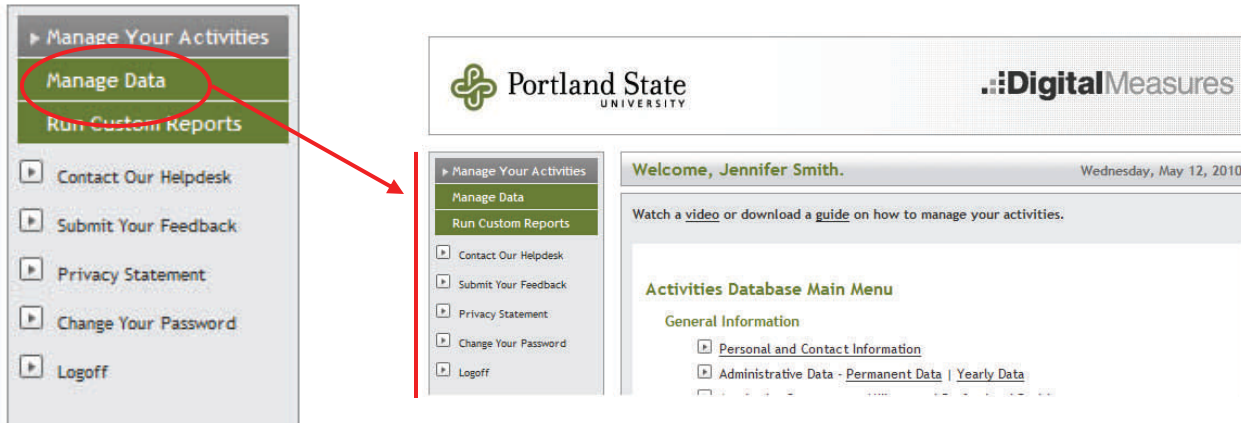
▸ Manage Your Activities

Manage Data

Run Custom Reports

Contact Our Helpdesk

Submit Your Feedback

Privacy Statement

Change Your Password

Logoff

Portland State UNIVERSITY

Digital Measures

▸ Manage Your Activities

Manage Data

Run Custom Reports

Contact Our Helpdesk

Submit Your Feedback

Privacy Statement

Change Your Password

Logoff

Welcome, Jennifer Smith.

Wednesday, May 12, 2010

Watch a video or download a guide on how to manage your activities.

Activities Database Main Menu

General Information

Personal and Contact Information

Administrative Data - Permanent Data | Yearly Data

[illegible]